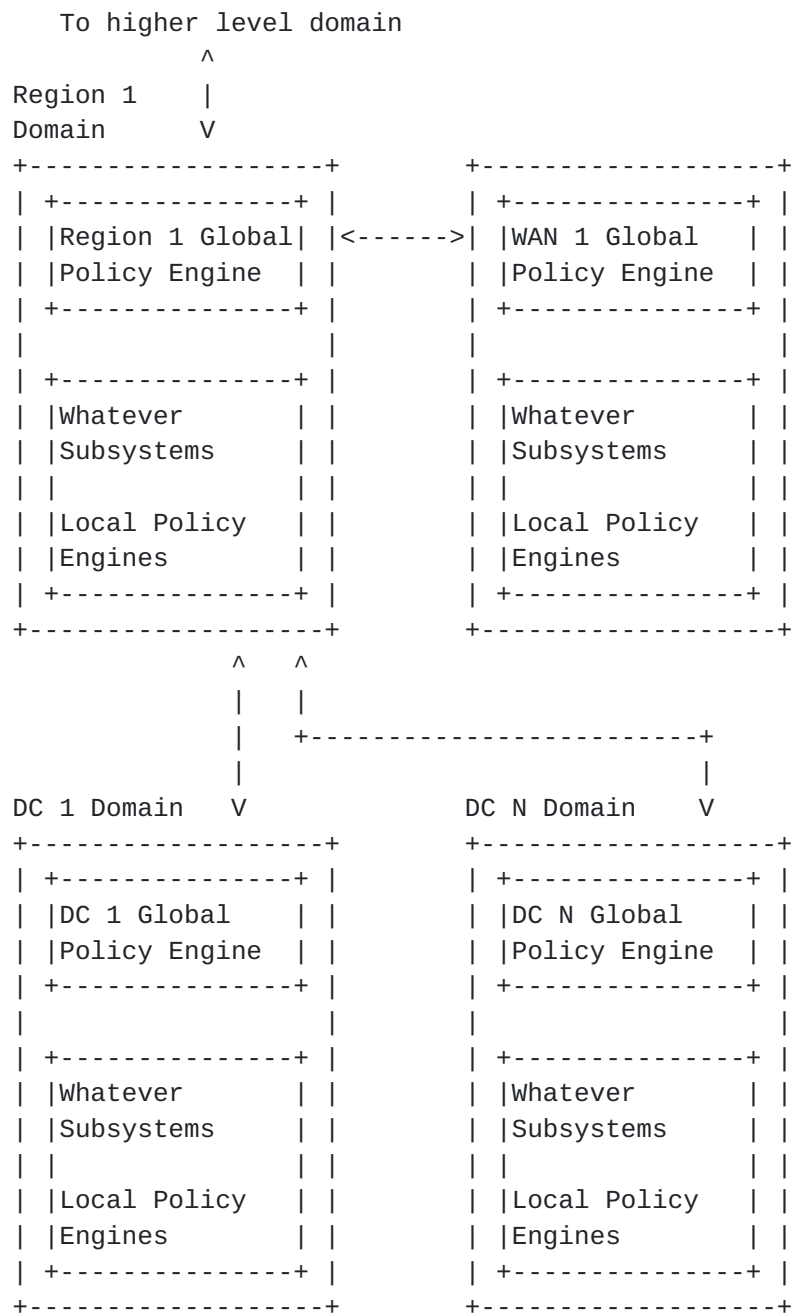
To higher level domain

Region 1
Domain

Region 1 Global Policy Engine

Whatever Subsystems

Local Policy Engines

WAN 1 Global Policy Engine

Whatever Subsystems

Local Policy Engines

DC 1 Domain

DC N Domain

DC 1 Global Policy Engine

Whatever Subsystems

Local Policy Engines

DC N Global Policy Engine

Whatever Subsystems

Local Policy Engines